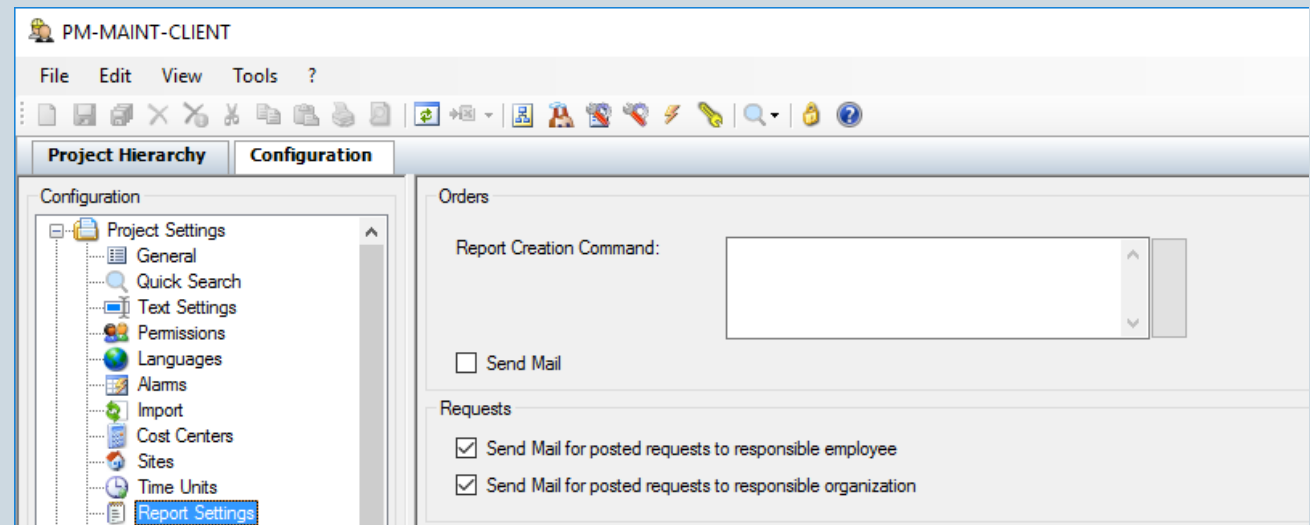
PM-MAINT-CLIENT

File Edit View Tools ?

Project Hierarchy | Configuration

Configuration

Project Settings
General
Quick Search
Text Settings
Permissions
Languages
Alarms
Import
Cost Centers
Sites
Time Units
Report Settings

Orders

Report Creation Command:

Send Mail

Requests

Send Mail for posted requests to responsible employee

Send Mail for posted requests to responsible organization